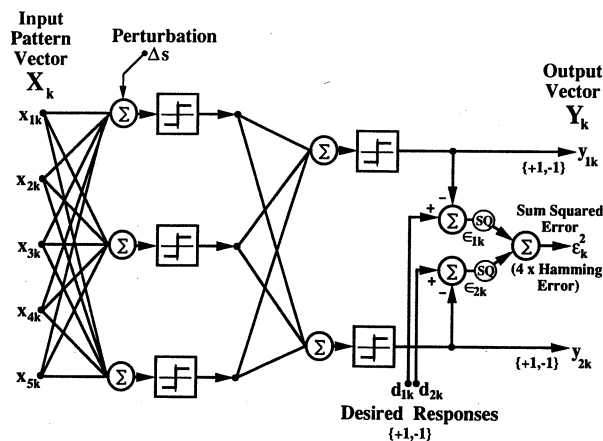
Input Pattern Vector $X_k$

Perturbation $\Delta s$

Output Vector $Y_k$

$x_{1k}$
$x_{2k}$
$x_{3k}$
$x_{4k}$
$x_{5k}$

$\Sigma$
$\Sigma$
$\Sigma$
$\Sigma$
$\Sigma$

$y_{1k}$
{+1,-1}

$-$
$+$
$\Sigma$
SQ
$\epsilon_{1k}$

Sum Squared Error
$\Sigma$
$\epsilon_k^2$
(4 x Hamming Error)

$+$
$-$
$\Sigma$
SQ
$\epsilon_{2k}$

$y_{2k}$
{+1,-1}

$d_{1k}$ $d_{2k}$
Desired Responses
{+1,-1}